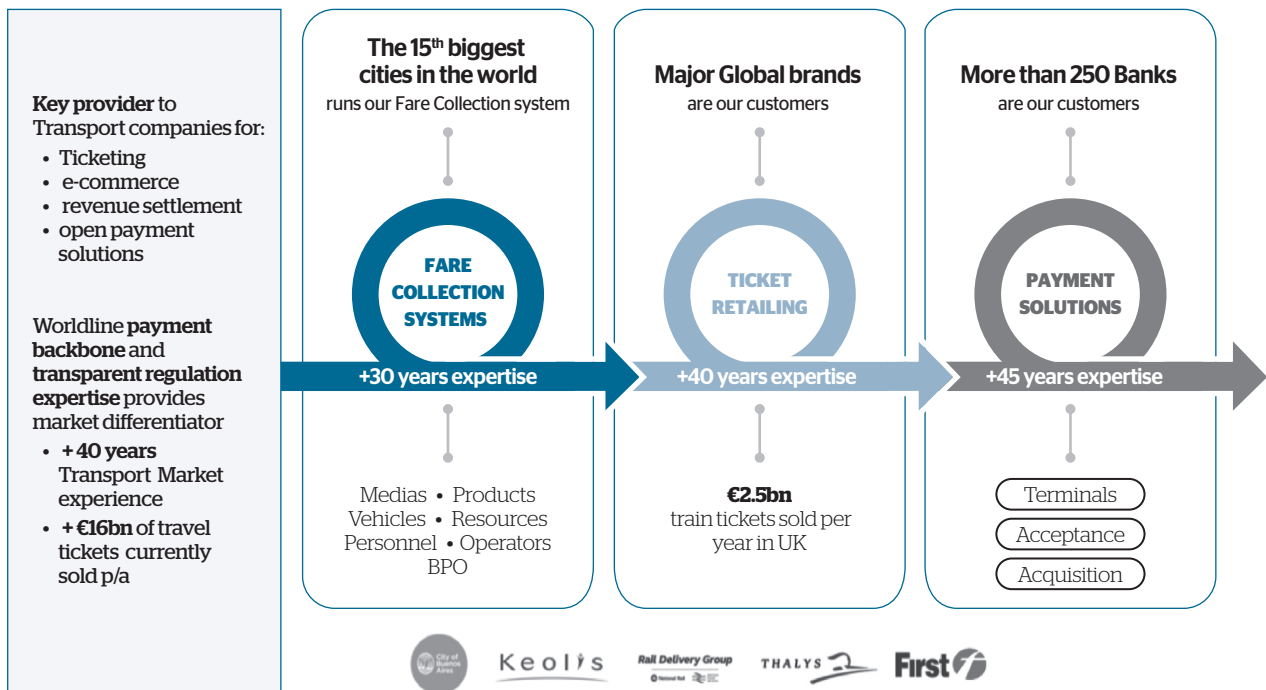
**Key provider** to Transport companies for:

- Ticketing
- e-commerce
- revenue settlement
- open payment solutions

Worldline **payment backbone** and **transparent regulation expertise** provides market differentiator

- **+ 40 years** Transport Market experience
- **+ €16bn** of travel tickets currently sold p/a

**The 15$^{th}$ biggest cities in the world**
runs our Fare Collection system

FARE COLLECTION SYSTEMS

+30 years expertise

Medias • Products
Vehicles • Resources
Personnel • Operators
BPO

**Major Global brands**
are our customers

TICKET RETAILING

+40 years expertise

**€2.5bn**
train tickets sold per year in UK

**More than 250 Banks**
are our customers

PAYMENT SOLUTIONS

+45 years expertise

Terminals
Acceptance
Acquisition

City of Buenos Aires
Keolis
Rail Delivery Group
National Rail
THALYS
First